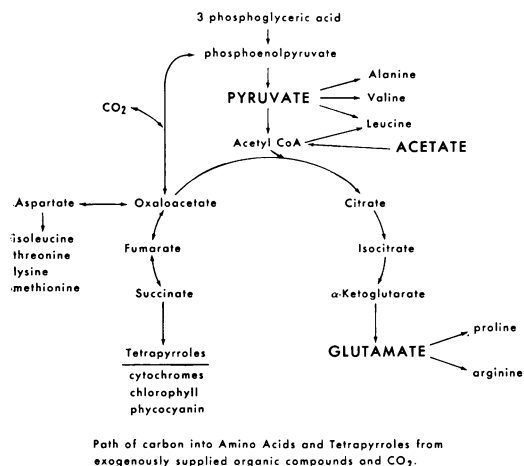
3 phosphoglyceric acid

phosphoenolpyruvate

$CO_2$

PYRUVATE

Alanine

Valine

Leucine

Acetyl CoA

ACETATE

Aspartate

Oxaloacetate

Citrate

isoleucine
threonine
lysine
methionine

Fumarate

Isocitrate

Succinate

$\alpha$-Ketoglutarate

GLUTAMATE

proline

arginine

Tetrapyrroles

cytochromes
chlorophyll
phycocyanin

Path of carbon into Amino Acids and Tetrapyrroles from exogenously supplied organic compounds and $CO_2$.